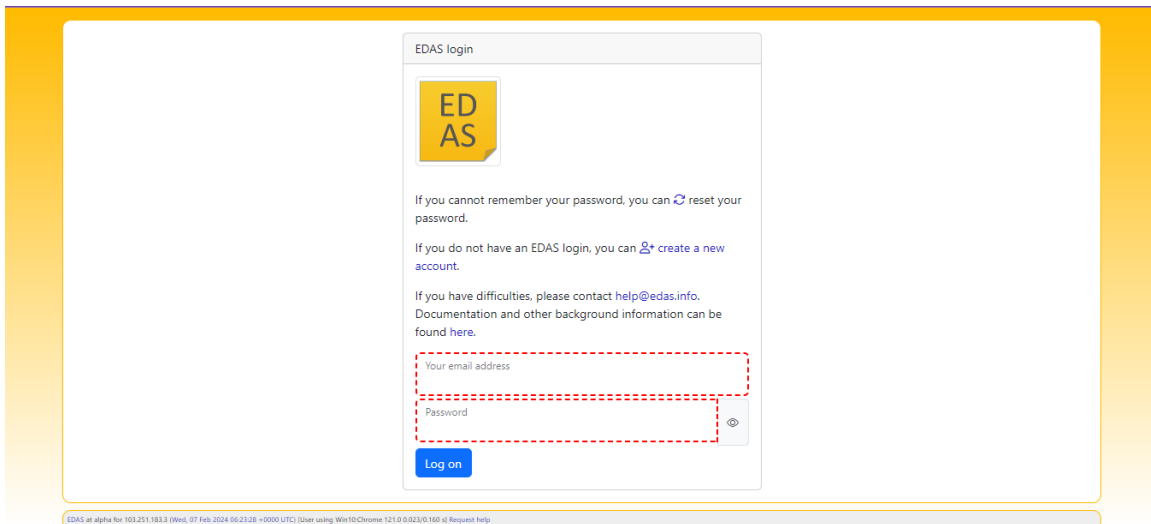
EDAS login

ED AS

If you cannot remember your password, you can reset your password.

If you do not have an EDAS login, you can create a new account.

If you have difficulties, please contact help@edas.info. Documentation and other background information can be found here.

Your email address

Password

Log on

EDAS at alpha for 103.251.183.3 (Wed, 07 Feb 2024 06:23:28 +0000 UTC) [User using Win10:Chrome 121.0 0.023/0.160 s] Request help